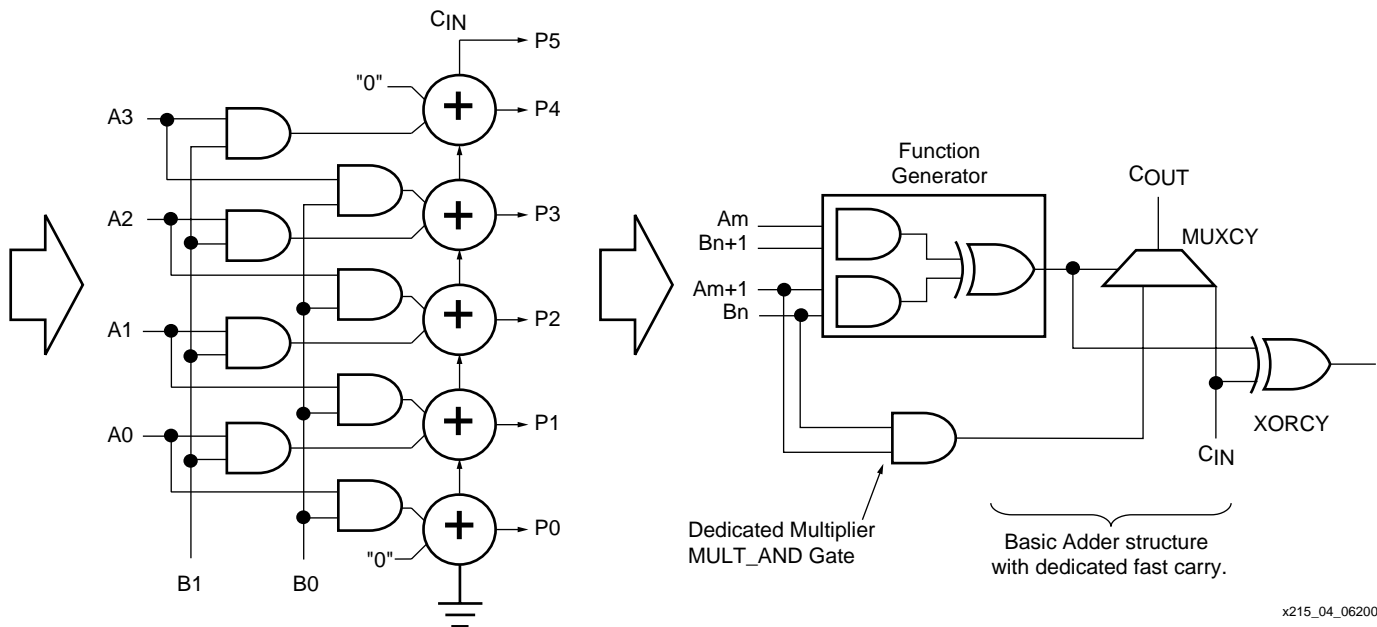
$C_{IN}$
P5
"0"
+
P4
A3
+
P3
A2
+
P2
A1
+
P1
A0
+
P0
"0"
B1
B0

Function Generator
Am
Bn+1
Am+1
Bn
$C_{OUT}$
MUXCY
XORCY
$C_{IN}$
Dedicated Multiplier MULT_AND Gate
Basic Adder structure with dedicated fast carry.

x215_04_06200